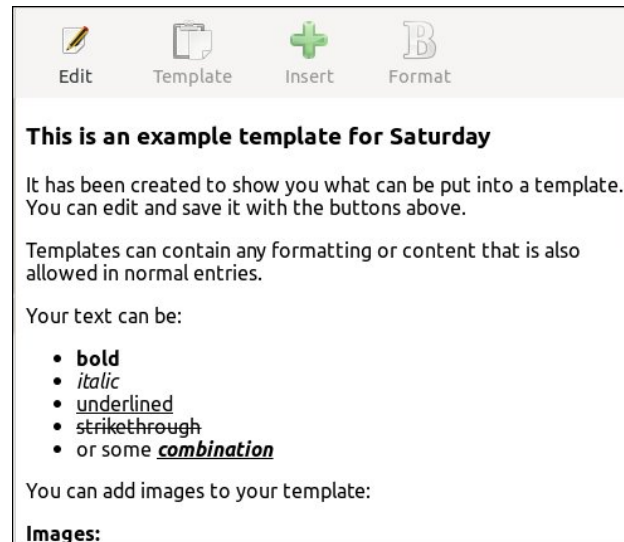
Edit Template Insert Format

**This is an example template for Saturday**

It has been created to show you what can be put into a template. You can edit and save it with the buttons above.

Templates can contain any formatting or content that is also allowed in normal entries.

Your text can be:

- **bold**
- *italic*
- underlined
- ~~strikethrough~~
- or some ***combination***

You can add images to your template:

**Images:**